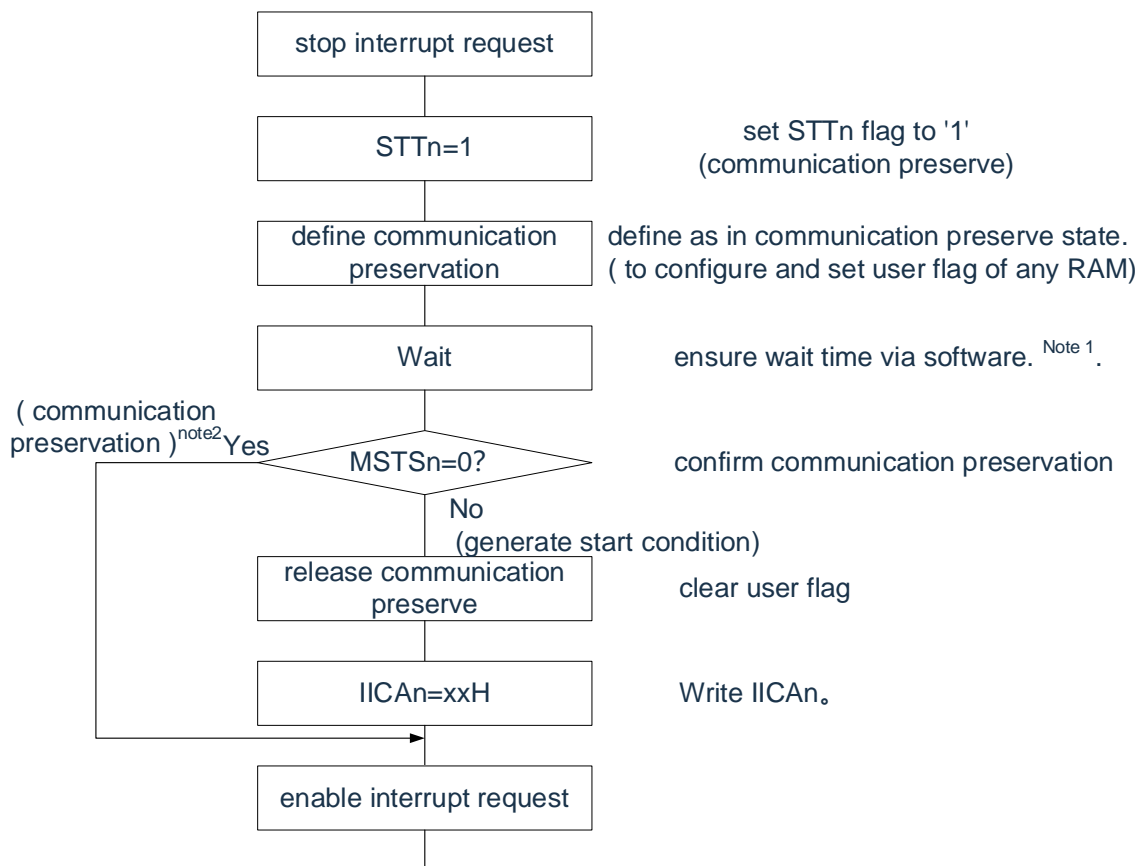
stop interrupt request

STTn=1

set STTn flag to '1' (communication preserve)

define communication preservation

define as in communication preserve state. ( to configure and set user flag of any RAM)

Wait

ensure wait time via software. $^{\text{Note 1}}$.

( communication preservation )$^{\text{note2}}$Yes

MSTSn=0?

confirm communication preservation

No (generate start condition)

release communication preserve

clear user flag

IICAn=xxH

Write IICAn。

enable interrupt request